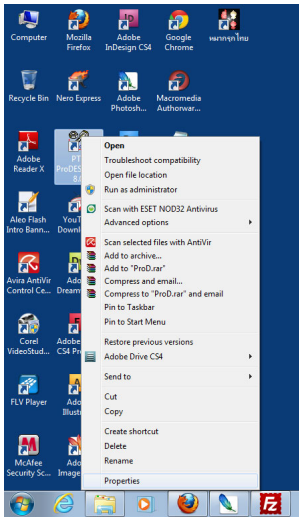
Computer
Mozilla Firefox
Adobe InDesign CS4
Google Chrome
หมากรุกไทย
Recycle Bin
Nero Express
Adobe Photosh...
Macromedia Authorwar...
Adobe Reader X
PT ProDES 8
Aleo Flash Intro Bann...
YouT Downl
Avira AntiVir Control Ce...
Ado Dream
Corel VideoStud...
Adobe CS4 Pr
FLV Player
Ado Illustr
McAfee Security Sc...
Ado Image
Open
Troubleshoot compatibility
Open file location
Run as administrator
Scan with ESET NOD32 Antivirus
Advanced options
Scan selected files with AntiVir
Add to archive...
Add to "ProD.rar"
Compress and email...
Compress to "ProD.rar" and email
Pin to Taskbar
Pin to Start Menu
Restore previous versions
Adobe Drive CS4
Send to
Cut
Copy
Create shortcut
Delete
Rename
Properties